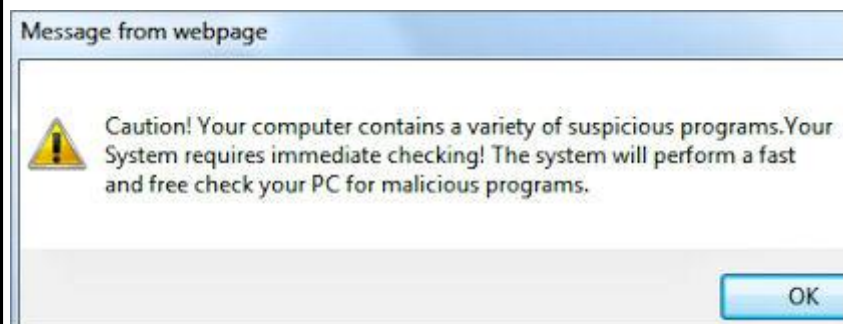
Message from webpage

Caution! Your computer contains a variety of suspicious programs.Your System requires immediate checking! The system will perform a fast and free check your PC for malicious programs.

OK